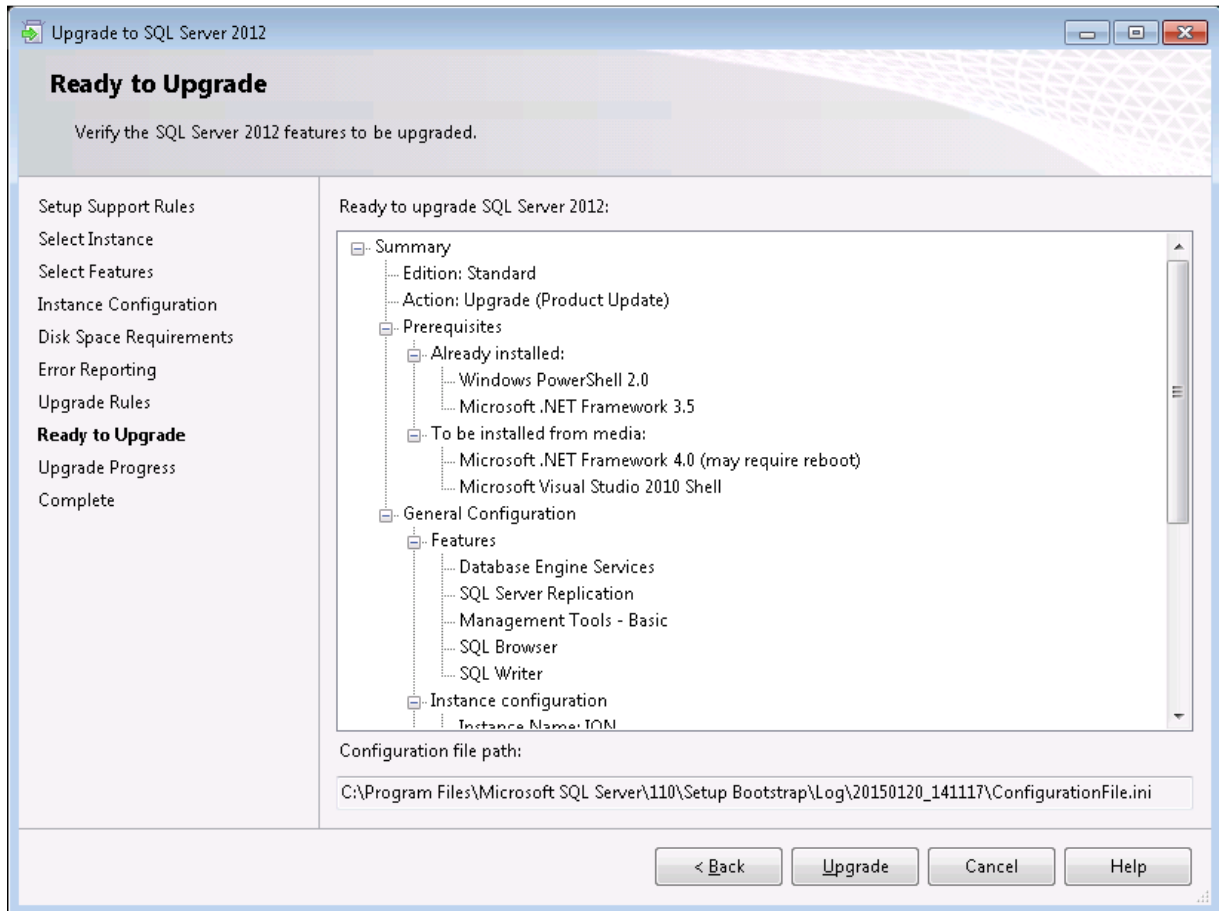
Upgrade to SQL Server 2012

Ready to Upgrade

Verify the SQL Server 2012 features to be upgraded.

Setup Support Rules
Select Instance
Select Features
Instance Configuration
Disk Space Requirements
Error Reporting
Upgrade Rules
Ready to Upgrade
Upgrade Progress
Complete

Ready to upgrade SQL Server 2012:

Summary
Edition: Standard
Action: Upgrade (Product Update)
Prerequisites
Already installed:
Windows PowerShell 2.0
Microsoft .NET Framework 3.5
To be installed from media:
Microsoft .NET Framework 4.0 (may require reboot)
Microsoft Visual Studio 2010 Shell
General Configuration
Features
Database Engine Services
SQL Server Replication
Management Tools - Basic
SQL Browser
SQL Writer
Instance configuration
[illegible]

Configuration file path:

C:\Program Files\Microsoft SQL Server\110\Setup Bootstrap\Log\20150120_141117\ConfigurationFile.ini

< Back
Upgrade
Cancel
Help